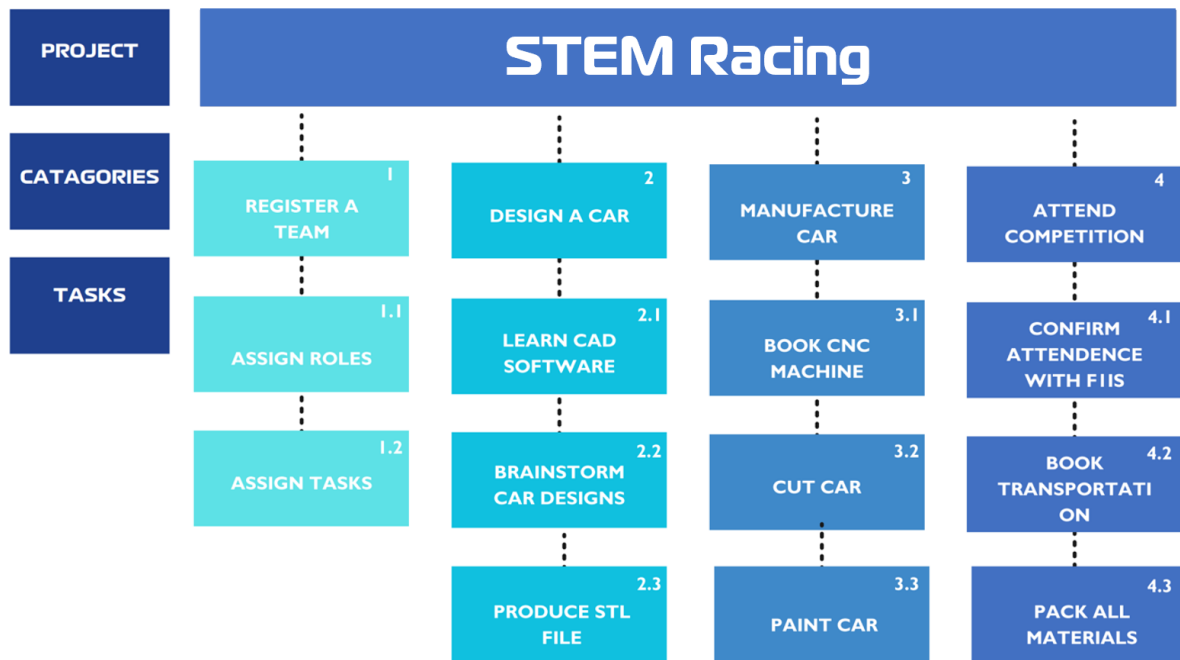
PROJECT

STEM Racing

CATAGORIES

TASKS

1
REGISTER A TEAM

1.1
ASSIGN ROLES

1.2
ASSIGN TASKS

2
DESIGN A CAR

2.1
LEARN CAD SOFTWARE

2.2
BRAINSTORM CAR DESIGNS

2.3
PRODUCE STL FILE

3
MANUFACTURE CAR

3.1
BOOK CNC MACHINE

3.2
CUT CAR

3.3
PAINT CAR

4
ATTEND COMPETITION

4.1
CONFIRM ATTENDENCE WITH F1IS

4.2
BOOK TRANSPORTATI ON

4.3
PACK ALL MATERIALS